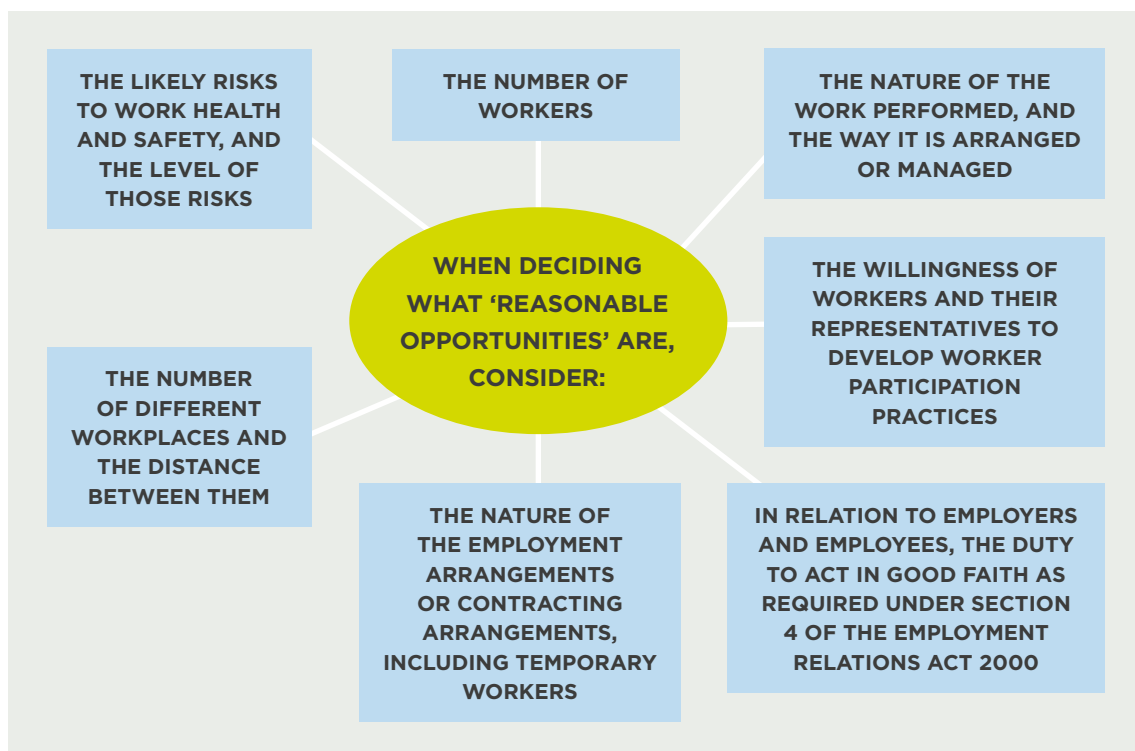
WHEN DECIDING WHAT ‘REASONABLE OPPORTUNITIES’ ARE, CONSIDER:

THE LIKELY RISKS TO WORK HEALTH AND SAFETY, AND THE LEVEL OF THOSE RISKS

THE NUMBER OF WORKERS

THE NATURE OF THE WORK PERFORMED, AND THE WAY IT IS ARRANGED OR MANAGED

THE WILLINGNESS OF WORKERS AND THEIR REPRESENTATIVES TO DEVELOP WORKER PARTICIPATION PRACTICES

IN RELATION TO EMPLOYERS AND EMPLOYEES, THE DUTY TO ACT IN GOOD FAITH AS REQUIRED UNDER SECTION 4 OF THE EMPLOYMENT RELATIONS ACT 2000

THE NATURE OF THE EMPLOYMENT ARRANGEMENTS OR CONTRACTING ARRANGEMENTS, INCLUDING TEMPORARY WORKERS

THE NUMBER OF DIFFERENT WORKPLACES AND THE DISTANCE BETWEEN THEM